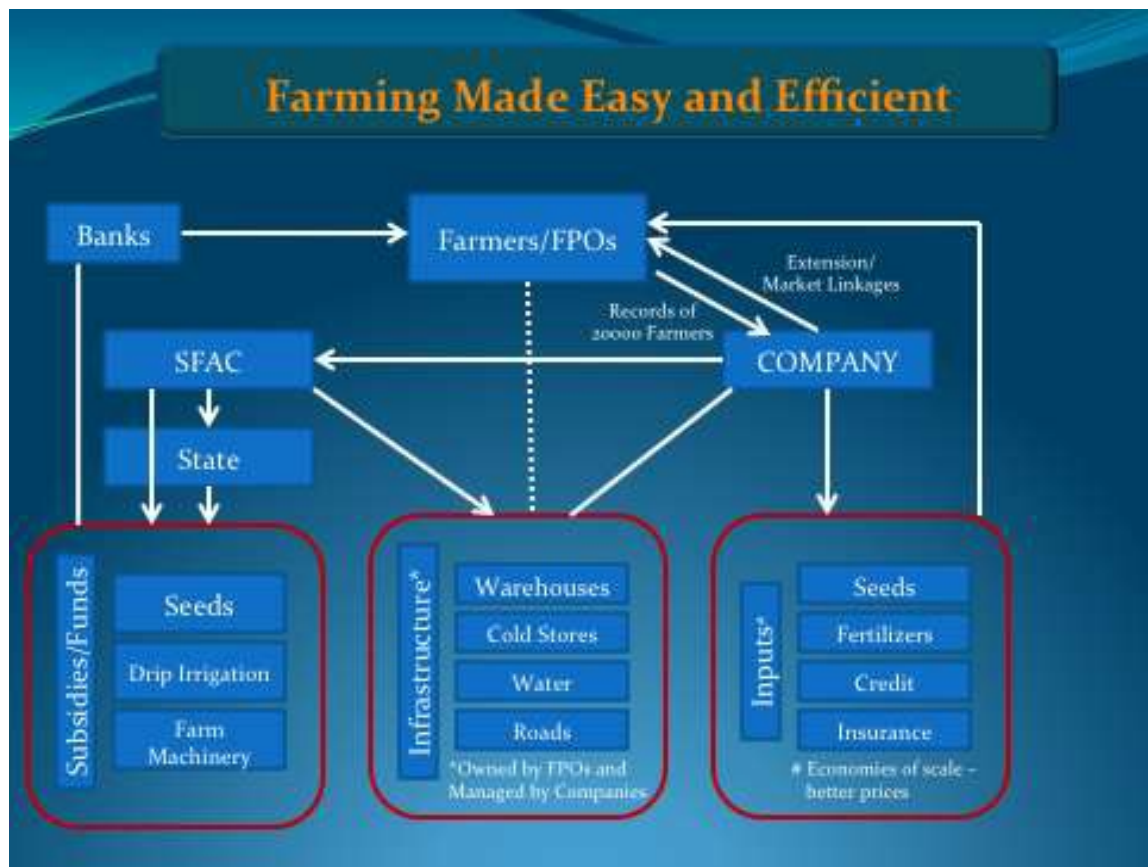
Farming Made Easy and Efficient

Banks

Farmers/FPOs

Extension/ Market Linkages

Records of 20000 Farmers

SFAC

COMPANY

State

Subsidies/Funds

Seeds

Drip Irrigation

Farm Machinery

Infrastructure*

Warehouses

Cold Stores

Water

Roads

*Owned by FPOs and Managed by Companies

Inputs#

Seeds

Fertilizers

Credit

Insurance

# Economies of scale - better prices